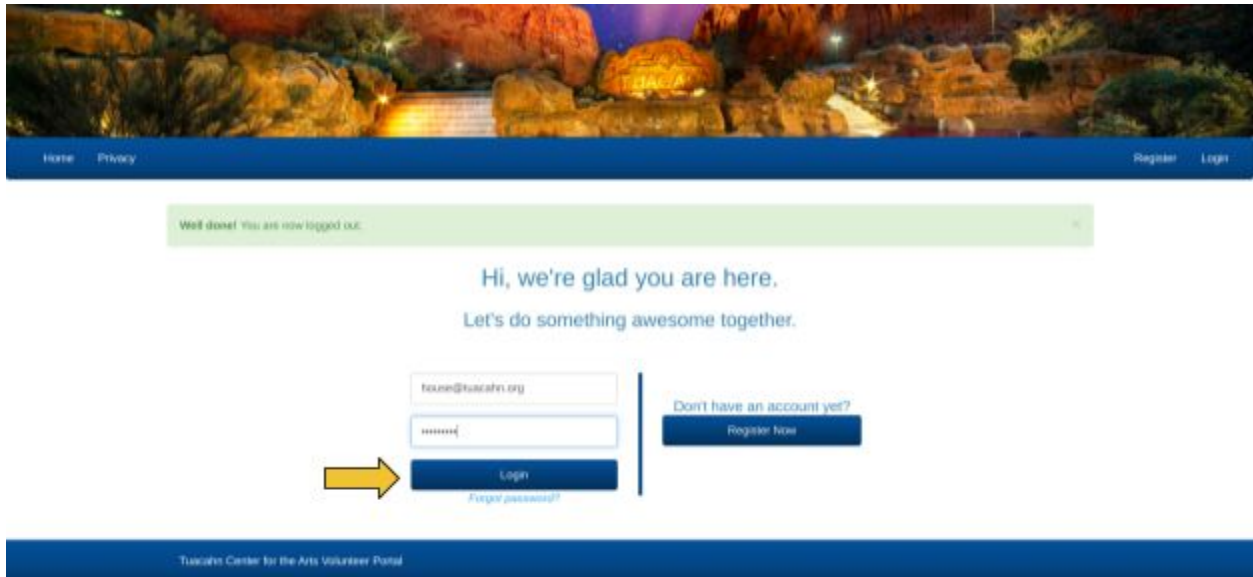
Home Privacy

Register Login

**Well done!** You are now logged out.

×

Hi, we're glad you are here.

Let's do something awesome together.

house@tuacahn.org

•••••••••

Login

Forgot password?

Don't have an account yet?

Register Now

Tuacahn Center for the Arts Volunteer Portal